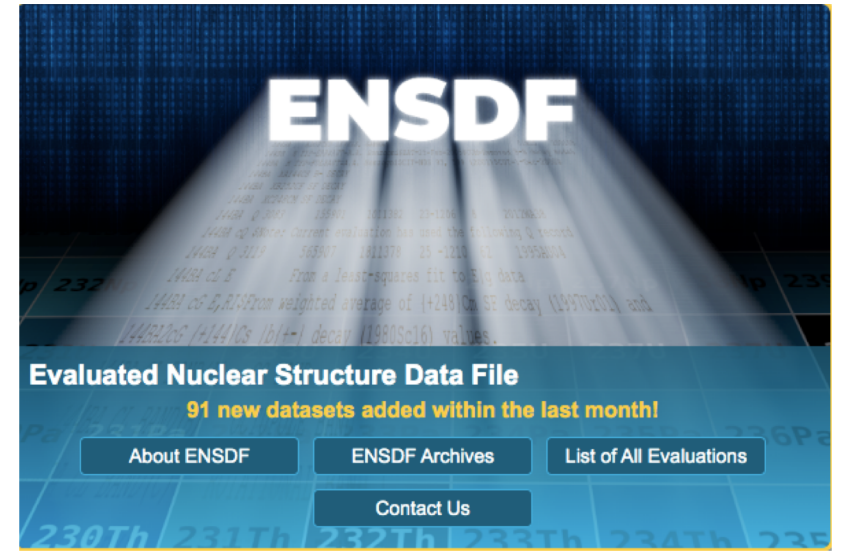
ENSDF

144Nd Q(311) 1995DS 1811375 25 -1210 11 1995AU04
144Nd cQ $Q^-$ From a least-squares fit to E$\gamma$ data
144Nd cE,RI From weighted average of (+248)Cm SF decay (1997Dr01) and
144Nd2cG (+144)Cs $\beta$(+-) decay (1986Sc16) values.

Np 232

Np 239

Evaluated Nuclear Structure Data File

91 new datasets added within the last month!

About ENSDF

ENSDF Archives

List of All Evaluations

Contact Us

230Th 231Th 232Th 233Th 234Th 235